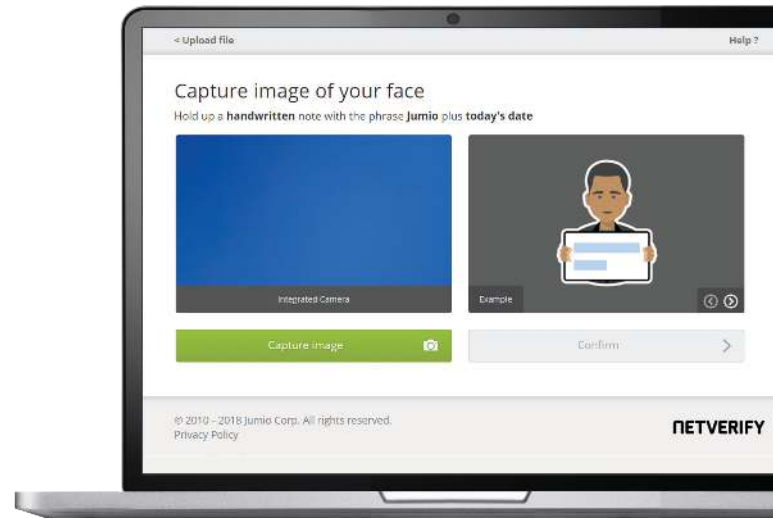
< Upload file

Help ?

Capture image of your face

Hold up a **handwritten** note with the phrase **Jumio** plus **today's date**

Integrated Camera

Example

Capture image

Confirm

© 2010 - 2018 Jumio Corp. All rights reserved.
Privacy Policy

NETVERIFY